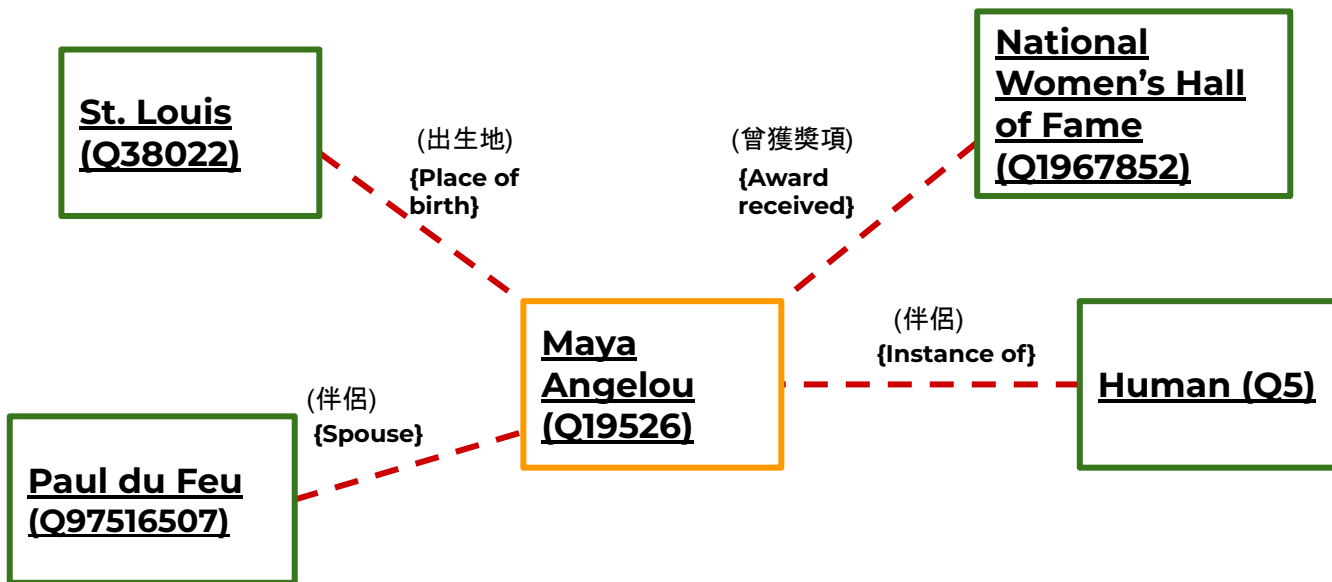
National Women's Hall of Fame (Q1967852)

St. Louis (Q38022)

(出生地) {Place of birth}

(曾獲獎項) {Award received}

Maya Angelou (Q19526)

(伴侶) {Instance of}

Human (Q5)

(伴侶) {Spouse}

Paul du Feu (Q97516507)